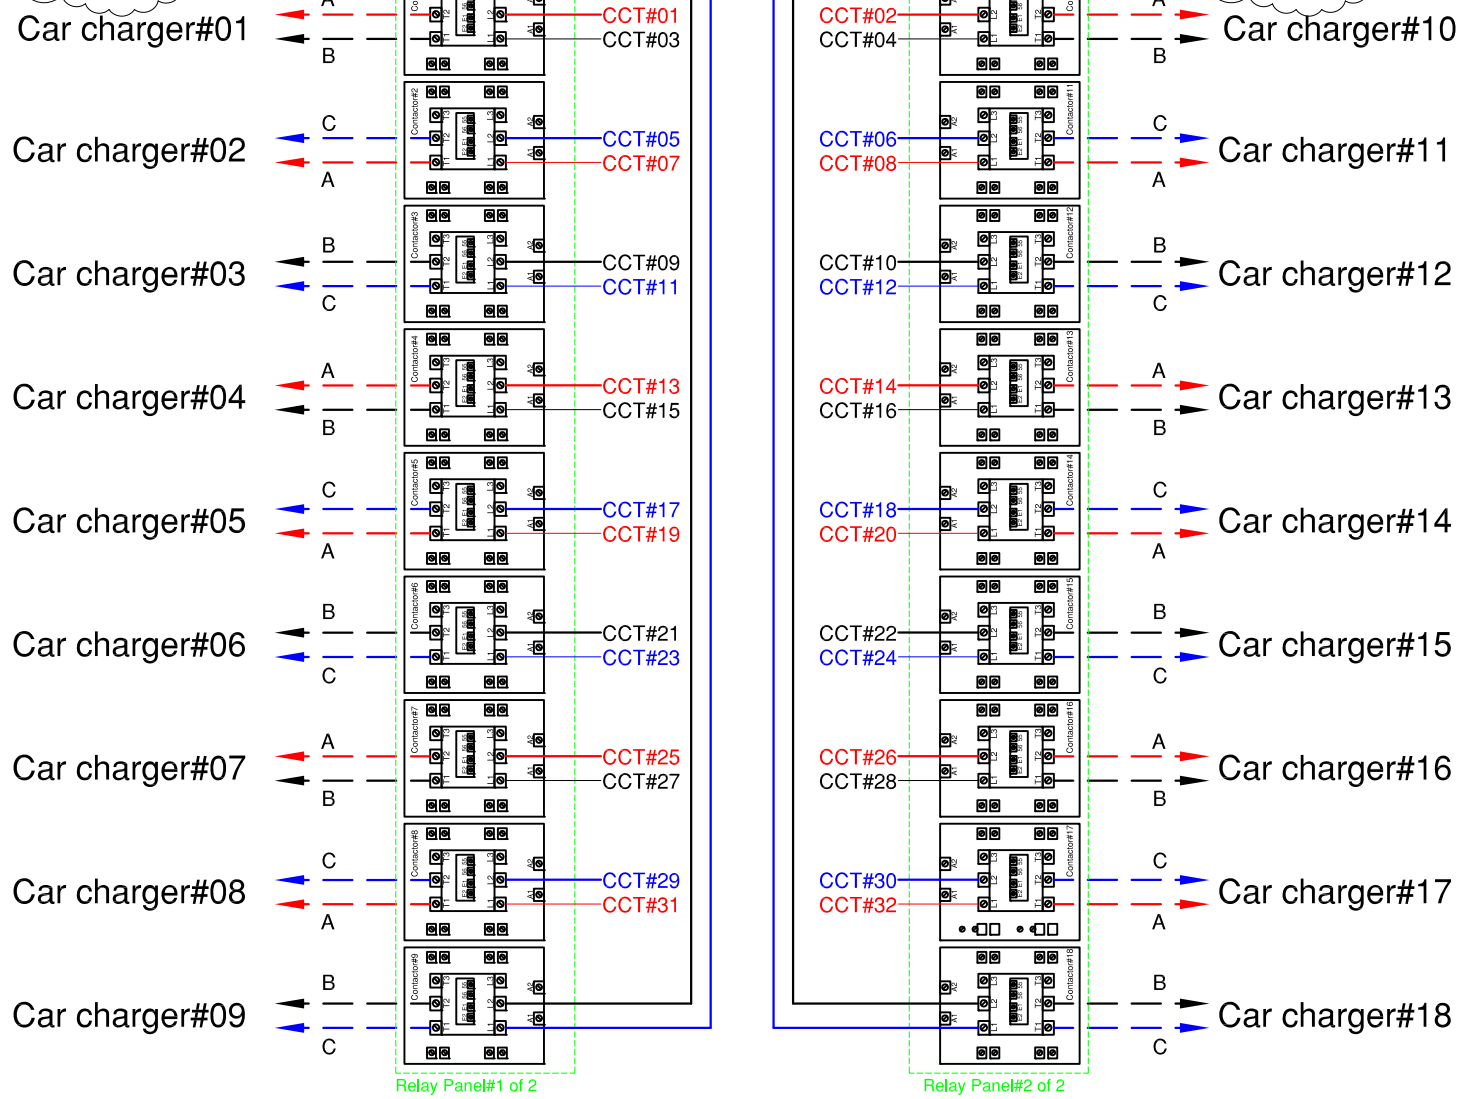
Car charger#01
A
B
CCT#01
CCT#03
CCT#02
CCT#04
A
B
Car charger#10

Car charger#02
C
A
Contactor#2
CCT#05
CCT#07
CCT#06
CCT#08
Contactor#11
C
A
Car charger#11

Car charger#03
B
C
Contactor#3
CCT#09
CCT#11
CCT#10
CCT#12
Contactor#12
B
C
Car charger#12

Car charger#04
A
B
Contactor#4
CCT#13
CCT#15
CCT#14
CCT#16
Contactor#13
A
B
Car charger#13

Car charger#05
C
A
Contactor#5
CCT#17
CCT#19
CCT#18
CCT#20
Contactor#14
C
A
Car charger#14

Car charger#06
B
C
Contactor#6
CCT#21
CCT#23
CCT#22
CCT#24
Contactor#15
B
C
Car charger#15

Car charger#07
A
B
Contactor#7
CCT#25
CCT#27
CCT#26
CCT#28
Contactor#16
A
B
Car charger#16

Car charger#08
C
A
Contactor#8
CCT#29
CCT#31
CCT#30
CCT#32
Contactor#17
C
A
Car charger#17

Car charger#09
B
C
Contactor#9
Contactor#18
B
C
Car charger#18

Relay Panel#1 of 2
Relay Panel#2 of 2